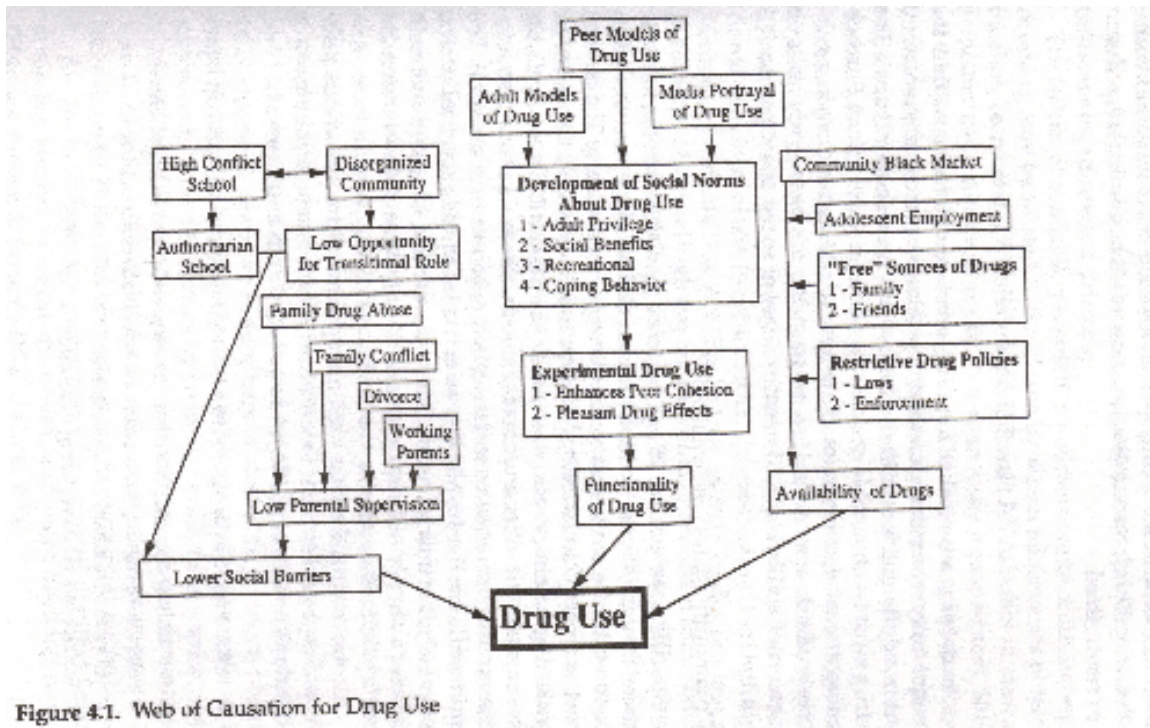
Peer Models of Drug Use

Adult Models of Drug Use

Media Portrayal of Drug Use

High Conflict School

Disorganized Community

Development of Social Norms About Drug Use
1 - Adult Privilege
2 - Social Benefits
3 - Recreational
4 - Coping Behavior

Community Black Market

Adolescent Employment

Authoritarian School

Low Opportunity for Transitional Rule

"Free" Sources of Drugs
1 - Family
2 - Friends

Family Drug Abuse

Family Conflict

Divorce

Working Parents

Experimental Drug Use
1 - Enhances Peer Cohesion
2 - Pleasant Drug Effects

Restrictive Drug Policies
1 - Laws
2 - Enforcement

Low Parental Supervision

Functionality of Drug Use

Availability of Drugs

Lower Social Barriers

Drug Use

Figure 4.1. Web of Causation for Drug Use